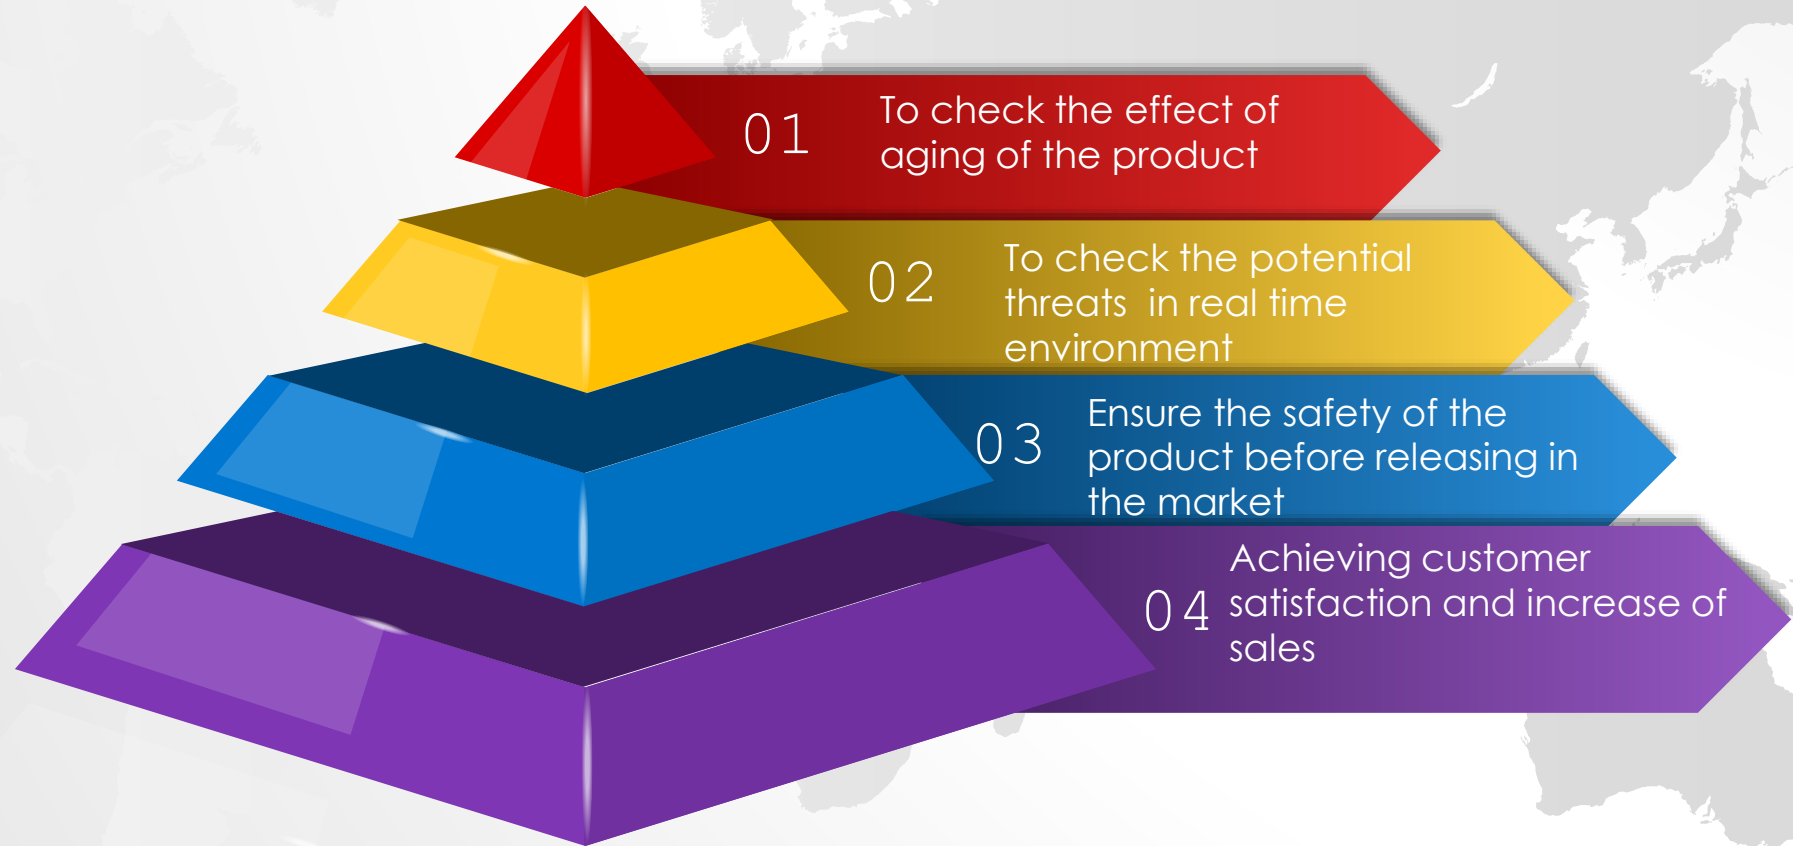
01 To check the effect of aging of the product

02 To check the potential threats in real time environment

03 Ensure the safety of the product before releasing in the market

04 Achieving customer satisfaction and increase of sales